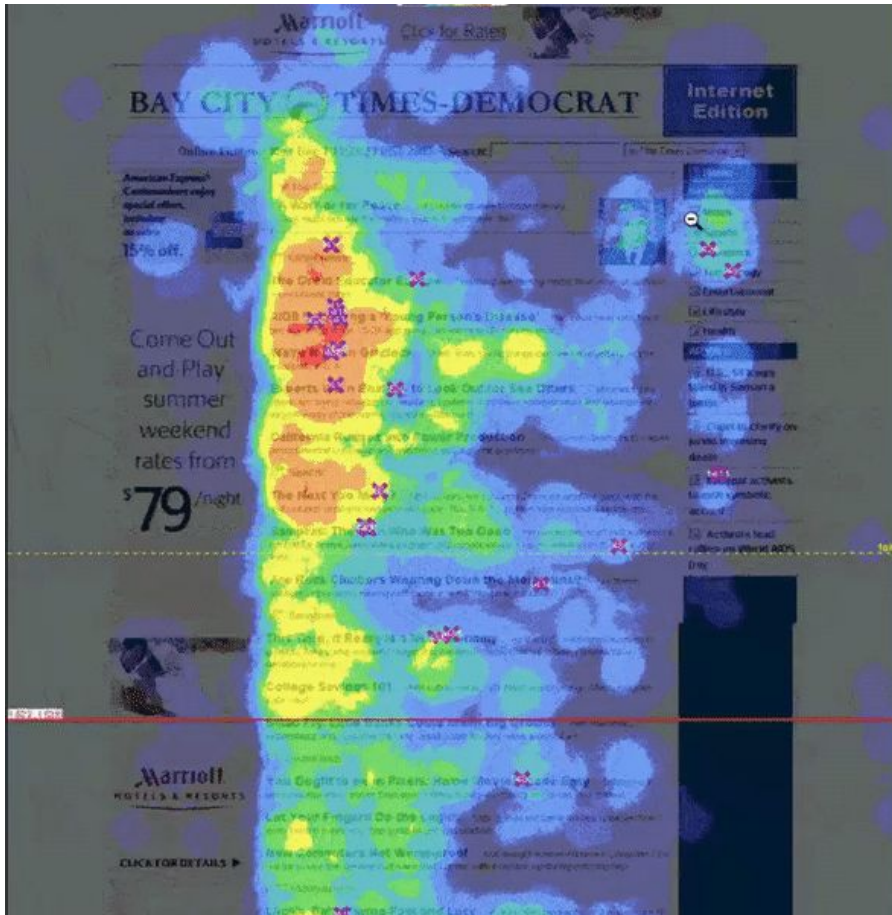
Marriott
HOTELS & RESORTS
Click for Rates

BAY CITY TIMES-DEMOCRAT

Internet Edition

Online Edition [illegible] Search

American Express Cardmembers enjoy special offers, including an extra 15% off.

Come Out and Play summer weekend rates from $79/night

Marriott
HOTELS & RESORTS
CLICK FOR DETAILS ▶

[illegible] for Peace
The Drug Educator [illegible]
AIDS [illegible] a Young Person's Disease
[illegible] Gridlock
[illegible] to Look Out for Sea Otters
California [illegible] Power Production
Sports
The Next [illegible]
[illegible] The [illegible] Who Was Too Good
Ice Rock Climbers Wearing Down the Mountains
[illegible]
College Savings 101
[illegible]
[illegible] Rivers: Home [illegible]
Let Your Fingers Do the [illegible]
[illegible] Not Weatherproof

Entertainment
Lifestyle
Health
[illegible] found in Samara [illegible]
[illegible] to clarify on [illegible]
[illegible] activists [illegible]
Activists lead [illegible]